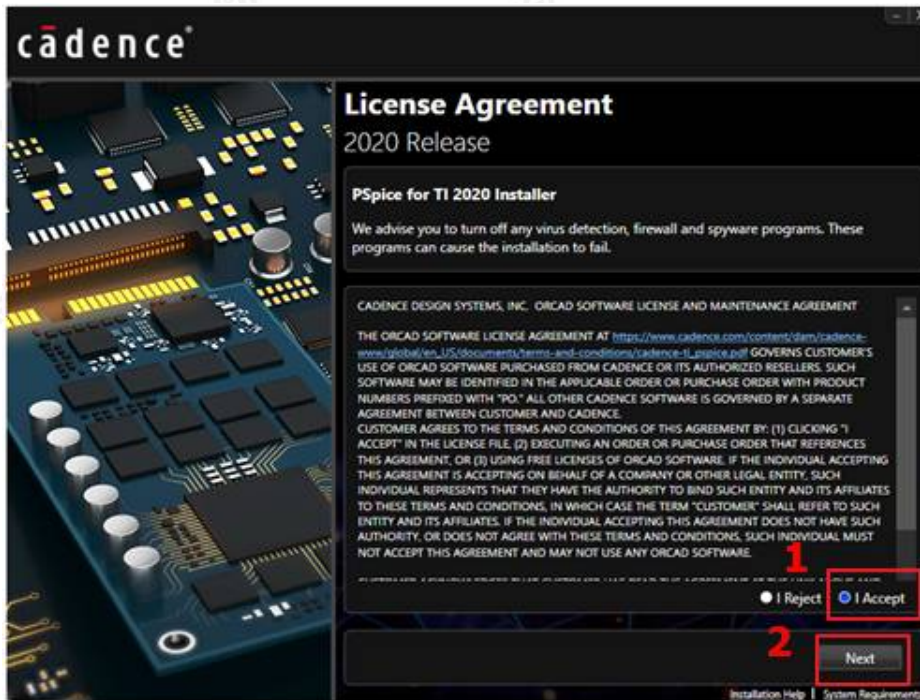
cādence

License Agreement
2020 Release

PSpice for TI 2020 Installer

We advise you to turn off any virus detection, firewall and spyware programs. These programs can cause the installation to fail.

CADENCE DESIGN SYSTEMS, INC. ORCAD SOFTWARE LICENSE AND MAINTENANCE AGREEMENT

THE ORCAD SOFTWARE LICENSE AGREEMENT AT https://www.cadence.com/content/dam/cadence-www/global/en_US/documents/terms-and-conditions/cadence-ti_pspice.pdf GOVERNS CUSTOMER'S USE OF ORCAD SOFTWARE PURCHASED FROM CADENCE OR ITS AUTHORIZED RESELLERS. SUCH SOFTWARE MAY BE IDENTIFIED IN THE APPLICABLE ORDER OR PURCHASE ORDER WITH PRODUCT NUMBERS PREFIXED WITH "PO." ALL OTHER CADENCE SOFTWARE IS GOVERNED BY A SEPARATE AGREEMENT BETWEEN CUSTOMER AND CADENCE.
CUSTOMER AGREES TO THE TERMS AND CONDITIONS OF THIS AGREEMENT BY: (1) CLICKING "I ACCEPT" IN THE LICENSE FILE, (2) EXECUTING AN ORDER OR PURCHASE ORDER THAT REFERENCES THIS AGREEMENT, OR (3) USING FREE LICENSES OF ORCAD SOFTWARE. IF THE INDIVIDUAL ACCEPTING THIS AGREEMENT IS ACCEPTING ON BEHALF OF A COMPANY OR OTHER LEGAL ENTITY, SUCH INDIVIDUAL REPRESENTS THAT THEY HAVE THE AUTHORITY TO BIND SUCH ENTITY AND ITS AFFILIATES TO THESE TERMS AND CONDITIONS, IN WHICH CASE THE TERM "CUSTOMER" SHALL REFER TO SUCH ENTITY AND ITS AFFILIATES. IF THE INDIVIDUAL ACCEPTING THIS AGREEMENT DOES NOT HAVE SUCH AUTHORITY, OR DOES NOT AGREE WITH THESE TERMS AND CONDITIONS, SUCH INDIVIDUAL MUST NOT ACCEPT THIS AGREEMENT AND MAY NOT USE ANY ORCAD SOFTWARE.
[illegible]

1
I Reject I Accept

2
Next

Installation Help | System Requirements